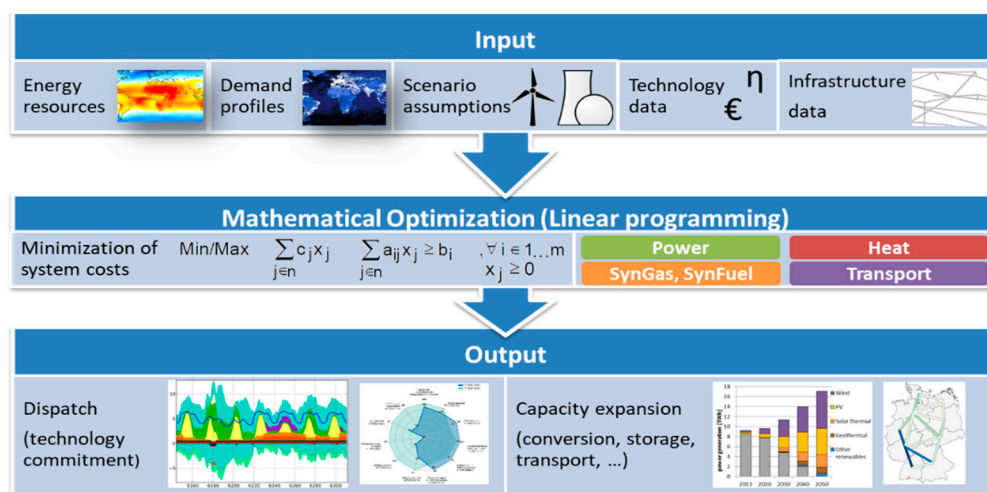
Input

Energy resources

Demand profiles

Scenario assumptions

Technology data $\eta$ €

Infrastructure data

Mathematical Optimization (Linear programming)

Minimization of system costs

Min/Max $\sum_{j \in n} c_j x_j$ $\sum_{j \in n} a_{ij} x_j \geq b_i$ $, \forall i \in 1 \ldots m$ $x_j \geq 0$

Power

Heat

SynGas, SynFuel

Transport

Output

Dispatch (technology commitment)

Capacity expansion (conversion, storage, transport, …)

Wind
PV
Solar thermal
Geothermal
Other renewables

power generation [TWh]

2013 2020 2030 2040 2050